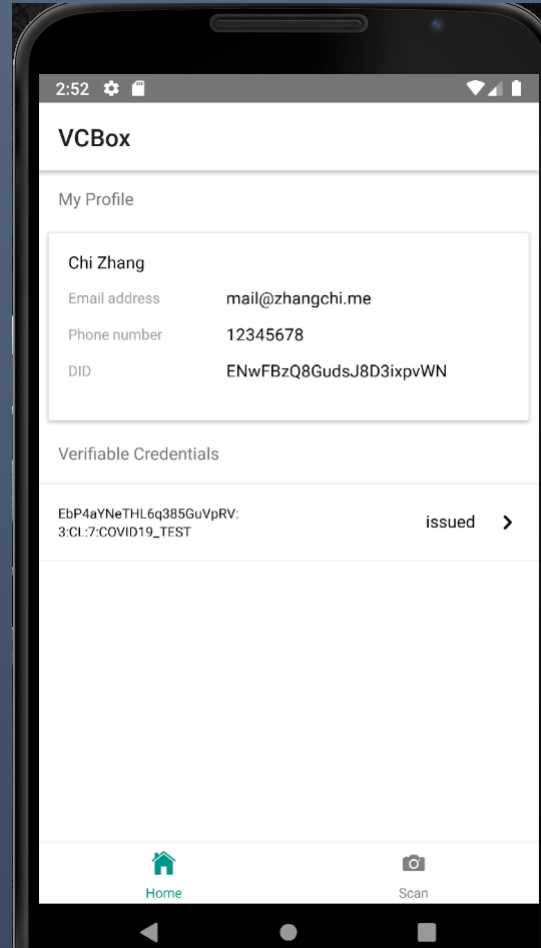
2:52

VCBox

My Profile

Chi Zhang

| | |
|---|---|
| Email address | mail@zhangchi.me |
| Phone number | 12345678 |
| DID | ENwFBzQ8GudsJ8D3ixpvWN |

Verifiable Credentials

EbP4aYNeTHL6q385GuVpRV:3:CL:7:COVID19_TEST issued

Home Scan